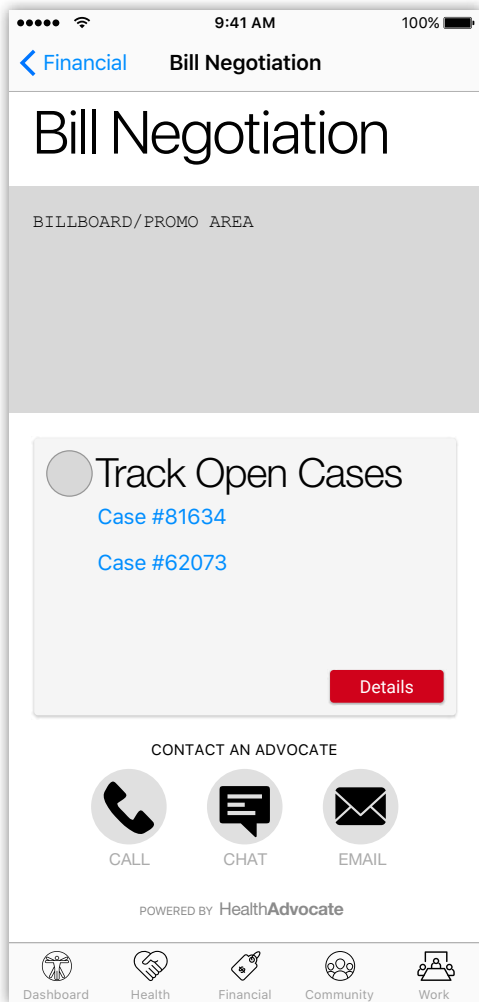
9:41 AM
100%

Financial
Bill Negotiation

Bill Negotiation

BILLBOARD/PROMO AREA

Track Open Cases
Case #81634
Case #62073

Details

CONTACT AN ADVOCATE

CALL
CHAT
EMAIL

POWERED BY HealthAdvocate

Dashboard
Health
Financial
Community
Work